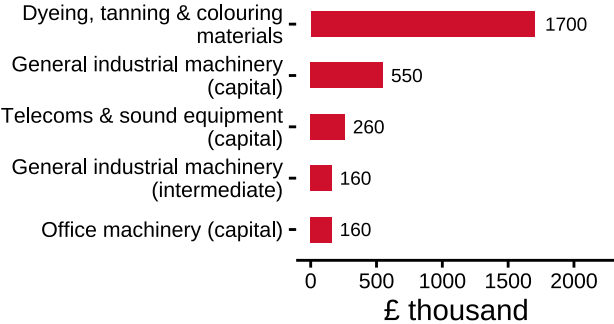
Dyeing, tanning & colouring materials
1700
General industrial machinery (capital)
550
Telecoms & sound equipment (capital)
260
General industrial machinery (intermediate)
160
Office machinery (capital)
160
0
500
1000
1500
2000
£ thousand